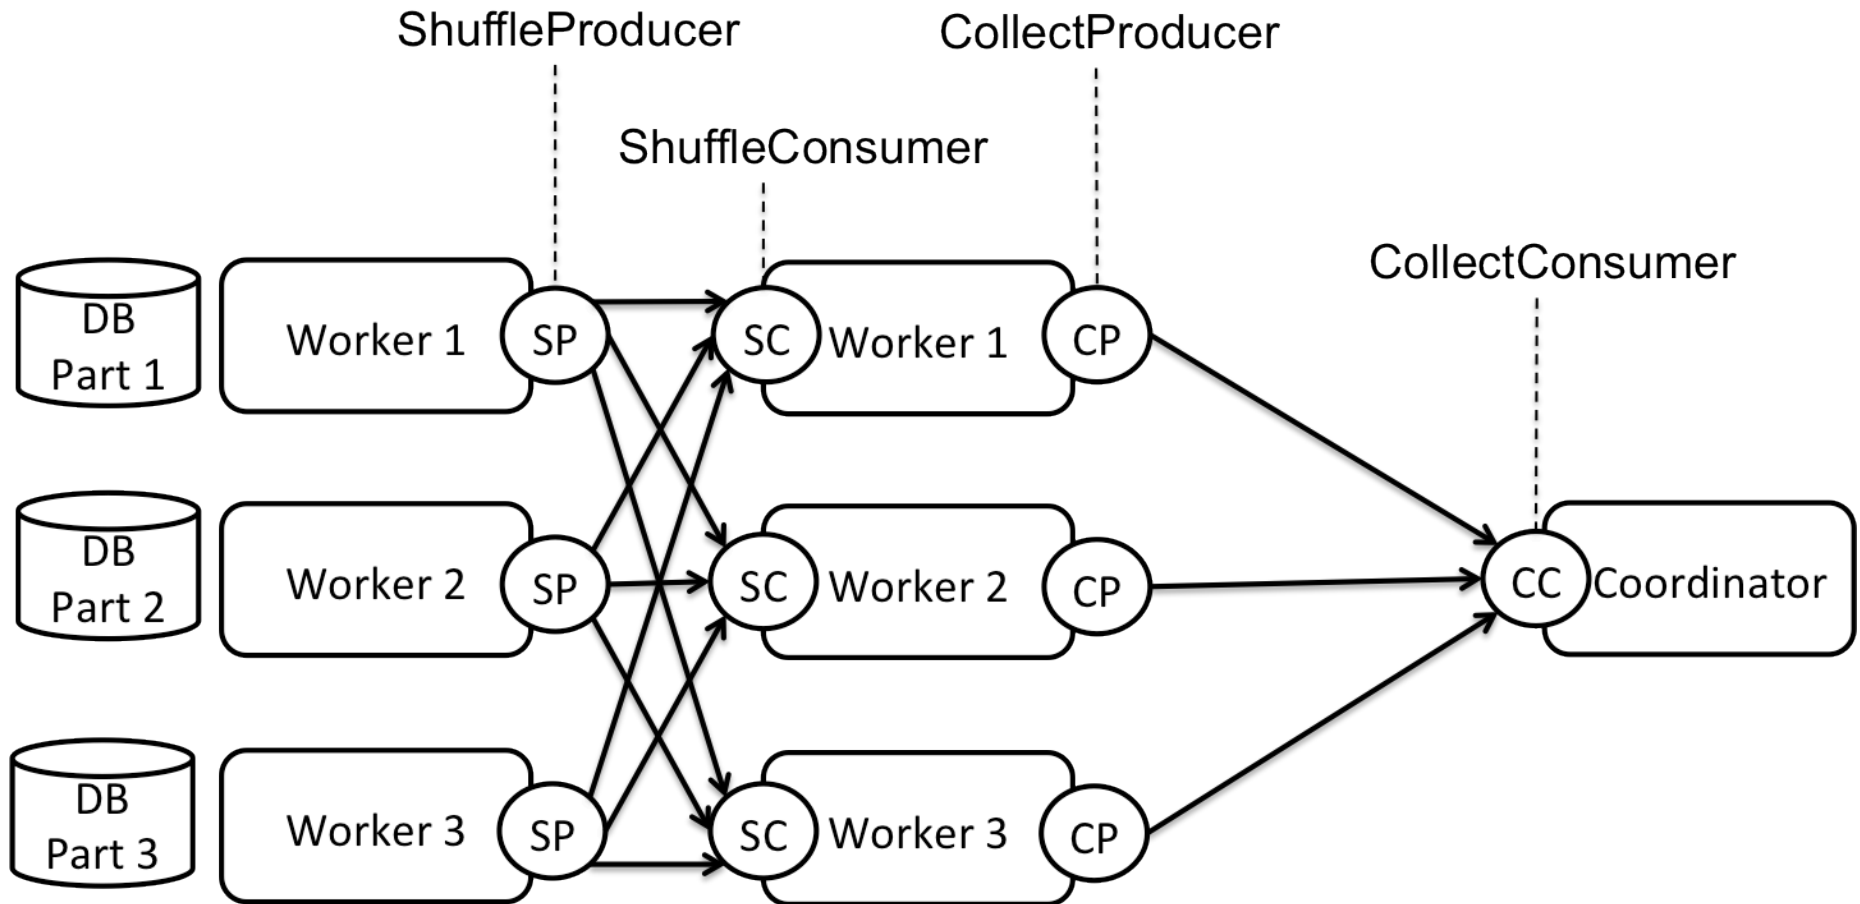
ShuffleProducer

CollectProducer

ShuffleConsumer

CollectConsumer

DB Part 1

Worker 1

SP

SC

Worker 1

CP

DB Part 2

Worker 2

SP

SC

Worker 2

CP

CC

Coordinator

DB Part 3

Worker 3

SP

SC

Worker 3

CP